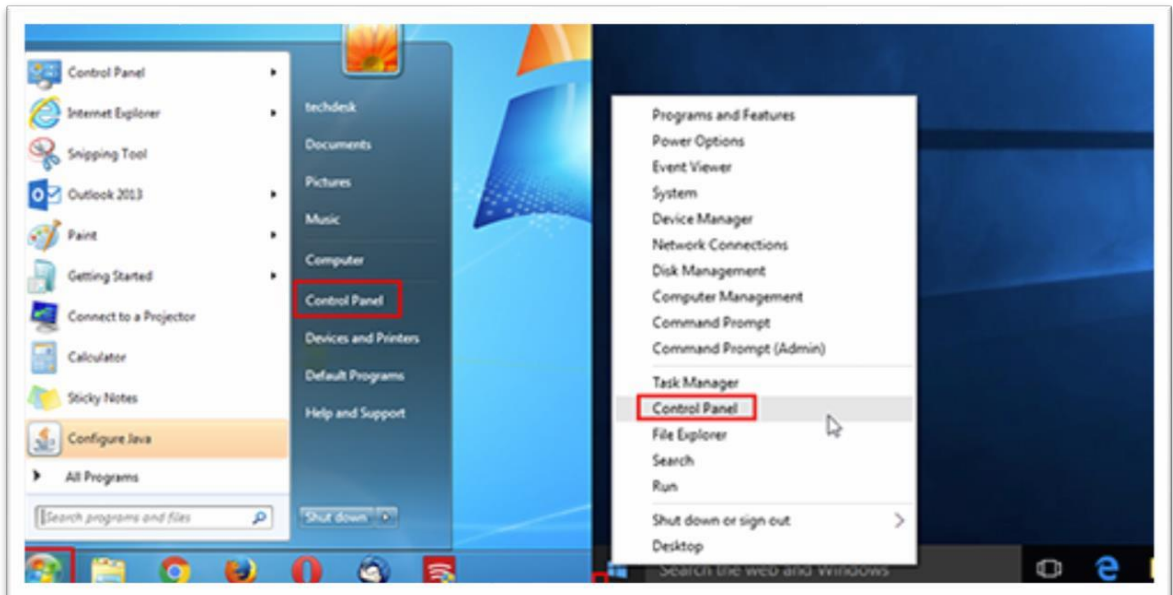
Control Panel
Internet Explorer
Snipping Tool
Outlook 2013
Paint
Getting Started
Connect to a Projector
Calculator
Sticky Notes
Configure Java
All Programs
Search programs and files

techdesk
Documents
Pictures
Music
Computer
Control Panel
Devices and Printers
Default Programs
Help and Support
Shut down

Programs and Features
Power Options
Event Viewer
System
Device Manager
Network Connections
Disk Management
Computer Management
Command Prompt
Command Prompt (Admin)
Task Manager
Control Panel
File Explorer
Search
Run
Shut down or sign out
Desktop

Search the web and Windows